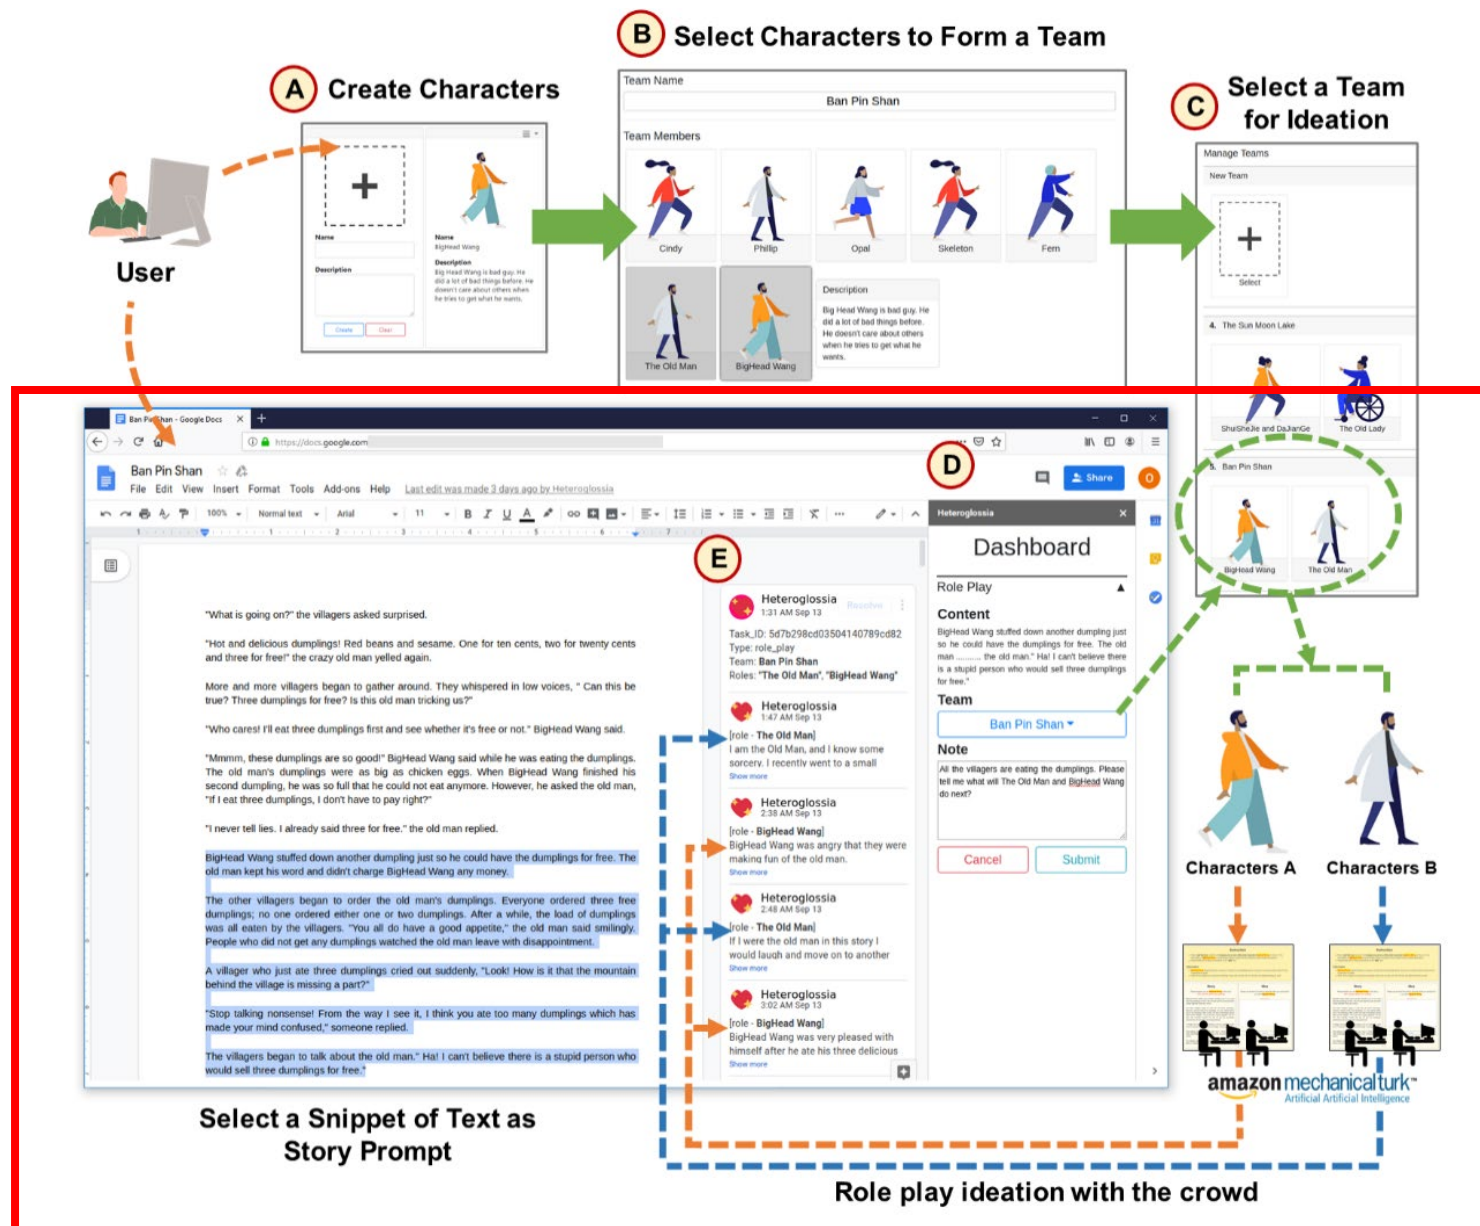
A Create Characters

B Select Characters to Form a Team

C Select a Team for Ideation

User

Name

Description

Create Clear

Name
BigHead Wang
Description
Big Head Wang is bad guy. He did a lot of bad things before. He doesn't care about others when he tries to get what he wants.

Team Name
Ban Pin Shan

Team Members
Cindy Phillip Opal Skeleton Fern
The Old Man BigHead Wang

Description
Big Head Wang is bad guy. He did a lot of bad things before. He doesn't care about others when he tries to get what he wants.

Manage Teams
New Team
Select
4. The Sun Moon Lake
ShuSheJie and DaJianGe The Old Lady
5. Ban Pin Shan
BigHead Wang The Old Man

Ban Pin Shan - Google Docs
https://docs.google.com
Ban Pin Shan
File Edit View Insert Format Tools Add-ons Help Last edit was made 3 days ago by Heteroglossia
Share

D

E

"What is going on?" the villagers asked surprised.

"Hot and delicious dumplings! Red beans and sesame. One for ten cents, two for twenty cents and three for free!" the crazy old man yelled again.

More and more villagers began to gather around. They whispered in low voices, " Can this be true? Three dumplings for free? Is this old man tricking us?"

"Who cares! I'll eat three dumplings first and see whether it's free or not." BigHead Wang said.

"Mmmm, these dumplings are so good!" BigHead Wang said while he was eating the dumplings. The old man's dumplings were as big as chicken eggs. When BigHead Wang finished his second dumpling, he was so full that he could not eat anymore. However, he asked the old man, "If I eat three dumplings, I don't have to pay right?"

"I never tell lies. I already said three for free." the old man replied.

BigHead Wang stuffed down another dumpling just so he could have the dumplings for free. The old man kept his word and didn't charge BigHead Wang any money.

The other villagers began to order the old man's dumplings. Everyone ordered three free dumplings; no one ordered either one or two dumplings. After a while, the load of dumplings was all eaten by the villagers. "You all do have a good appetite," the old man said smilingly. People who did not get any dumplings watched the old man leave with disappointment.

A villager who just ate three dumplings cried out suddenly, "Look! How is it that the mountain behind the village is missing a part?"

"Stop talking nonsense! From the way I see it, I think you ate too many dumplings which has made your mind confused," someone replied.

The villagers began to talk about the old man." Ha! I can't believe there is a stupid person who would sell three dumplings for free."

Heteroglossia
1:31 AM Sep 13
Task_ID: 5d7b298cd03504140789cd82
Type: role_play
Team: Ban Pin Shan
Roles: "The Old Man", "BigHead Wang"

Heteroglossia
1:47 AM Sep 13
[role - The Old Man]
I am the Old Man, and I know some sorcery. I recently went to a small
Show more

Heteroglossia
2:38 AM Sep 13
[role - BigHead Wang]
BigHead Wang was angry that they were making fun of the old man.
Show more

Heteroglossia
2:48 AM Sep 13
[role - The Old Man]
If I were the old man in this story I would laugh and move on to another
Show more

Heteroglossia
3:02 AM Sep 13
[role - BigHead Wang]
BigHead Wang was very pleased with himself after he ate his three delicious
Show more

Heteroglossia
Dashboard
Role Play
Content
BigHead Wang stuffed down another dumpling just so he could have the dumplings for free. The old man ......... the old man." Ha! I can't believe there is a stupid person who would sell three dumplings for free."
Team
Ban Pin Shan
Note
All the villagers are eating the dumplings. Please tell me what will The Old Man and BigHead Wang do next?
Cancel Submit

Characters A Characters B

amazon mechanical turk
Artificial Artificial Intelligence

Select a Snippet of Text as Story Prompt

Role play ideation with the crowd